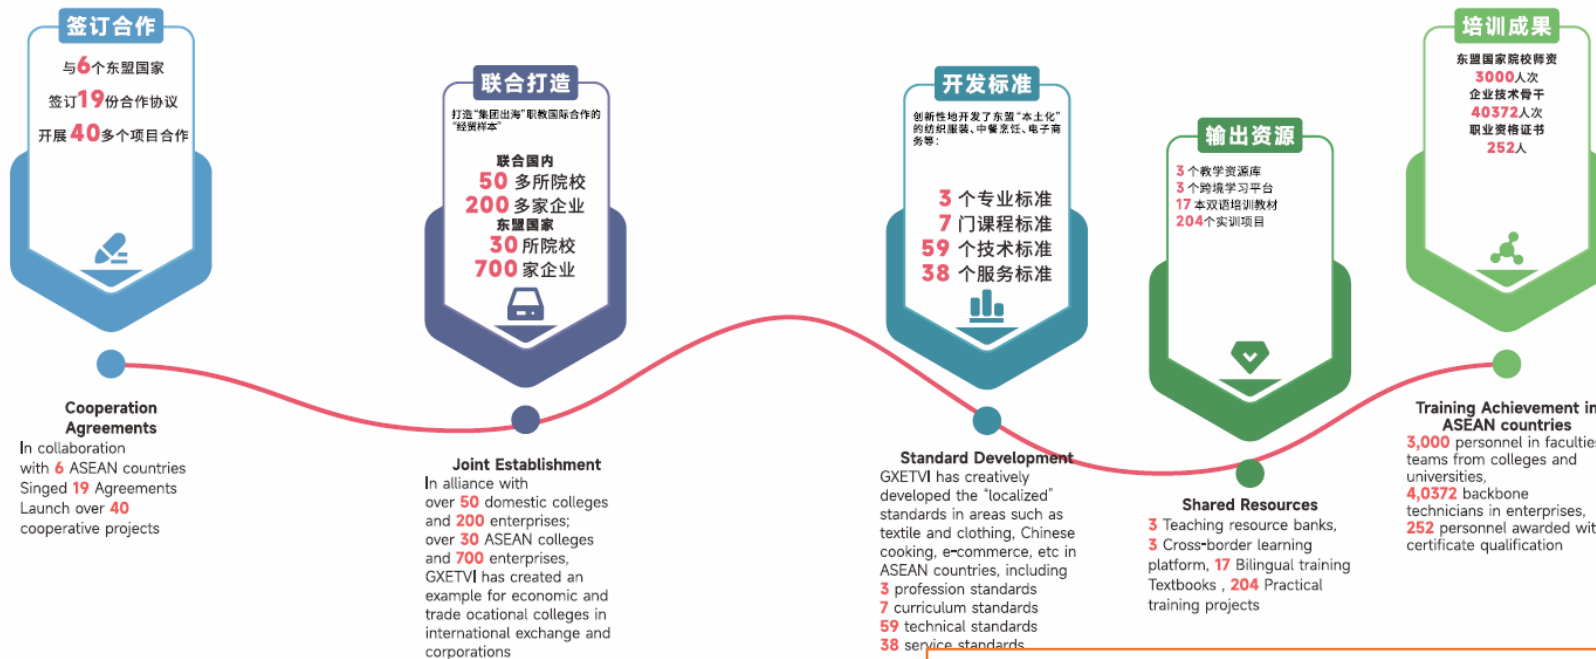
签订合作

与6个东盟国家

签订19份合作协议

开展40多个项目合作

Cooperation Agreements

In collaboration with 6 ASEAN countries Singed 19 Agreements Launch over 40 cooperative projects

联合打造

打造"集团出海"职教国际合作的"经贸样本"

联合国内

50 多所院校

200 多家企业

东盟国家

30 所院校

700 家企业

Joint Establishment

In alliance with over 50 domestic colleges and 200 enterprises; over 30 ASEAN colleges and 700 enterprises, GXETVI has created an example for economic and trade ocational colleges in international exchange and corporations

开发标准

创新性地开发了东盟"本土化"的纺织服装、中餐烹饪、电子商务等:

3 个专业标准

7 门课程标准

59 个技术标准

38 个服务标准

Standard Development

GXETVI has creatively developed the "localized" standards in areas such as textile and clothing, Chinese cooking, e-commerce, etc in ASEAN countries, including 3 profession standards 7 curriculum standards 59 technical standards 38 service standards

输出资源

3 个教学资源库

3 个跨境学习平台

17 本双语培训教材

204个实训项目

Shared Resources

3 Teaching resource banks, 3 Cross-border learning platform, 17 Bilingual training Textbooks , 204 Practical training projects

培训成果

东盟国家院校师资

3000人次

企业技术骨干

40372人次

职业资格证书

252人

Training Achievement in ASEAN countries

3,000 personnel in facultie teams from colleges and universities, 4,0372 backbone technicians in enterprises, 252 personnel awarded wit certificate qualification